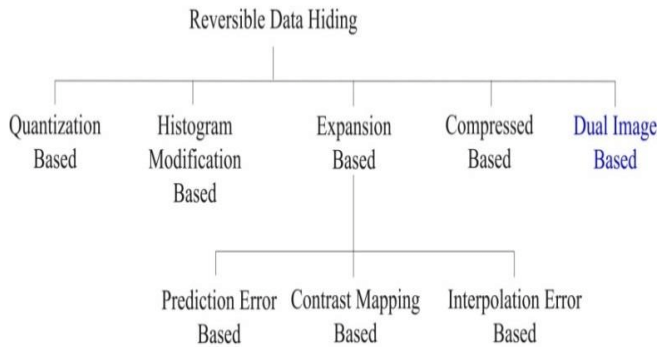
Reversible Data Hiding

Quantization Based

Histogram Modification Based

Expansion Based

Compressed Based

Dual Image Based

Prediction Error Based

Contrast Mapping Based

Interpolation Error Based